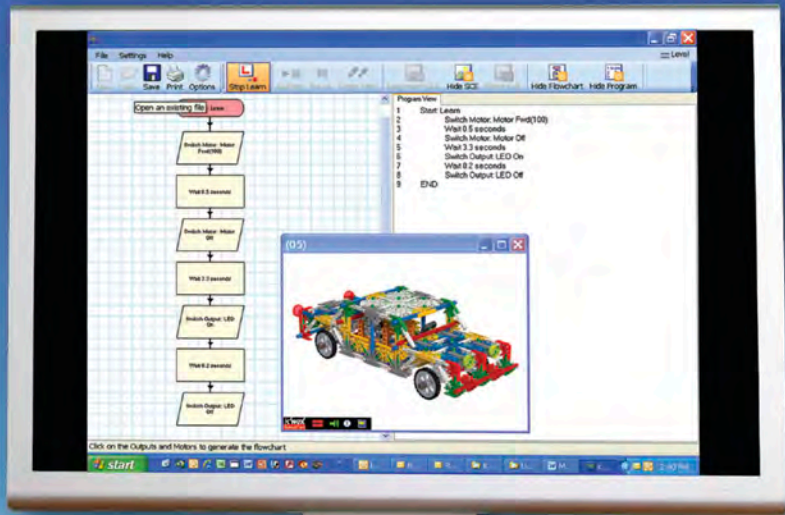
File Settings Help

Level

Save Print Options Stop Learn Hide SCE Hide Flowchart Hide Program

Open an existing file

Learn

Switch Motor: Motor Fwd(100)

Wait 0.5 seconds

Switch Motor: Motor Off

Wait 3.3 seconds

Switch Output: LED On

Wait 8.2 seconds

Switch Output: LED Off

Program View

1 Start Learn
2 Switch Motor: Motor Fwd(100)
3 Wait 0.5 seconds
4 Switch Motor: Motor Off
5 Wait 3.3 seconds
6 Switch Output: LED On
7 Wait 8.2 seconds
8 Switch Output: LED Off
9 END

(05)

Click on the Outputs and Motors to generate the flowchart

start